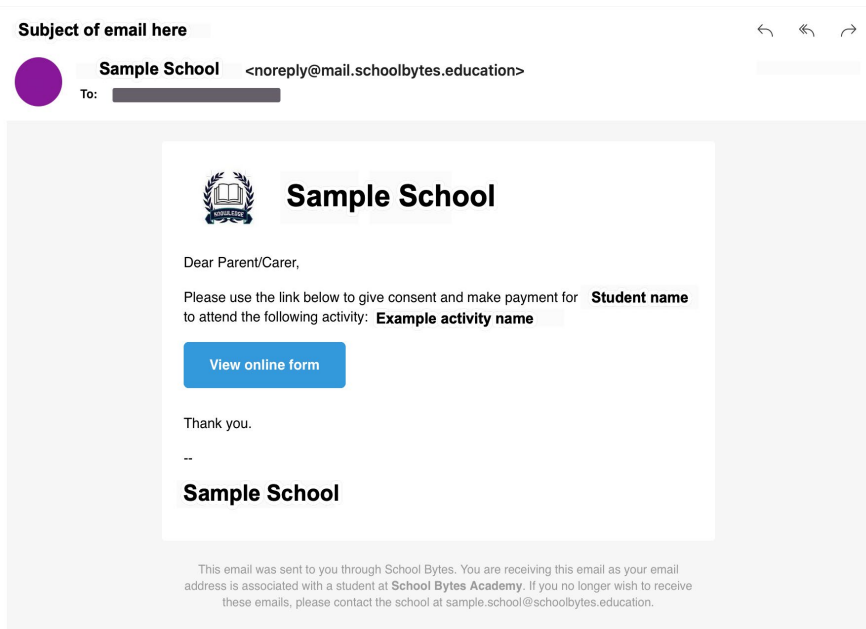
Subject of email here

Sample School <noreply@mail.schoolbytes.education>
To:

KNOWLEDGE

Sample School

Dear Parent/Carer,

Please use the link below to give consent and make payment for **Student name** to attend the following activity: **Example activity name**

View online form

Thank you.

--

Sample School

This email was sent to you through School Bytes. You are receiving this email as your email address is associated with a student at **School Bytes Academy**. If you no longer wish to receive these emails, please contact the school at sample.school@schoolbytes.education.